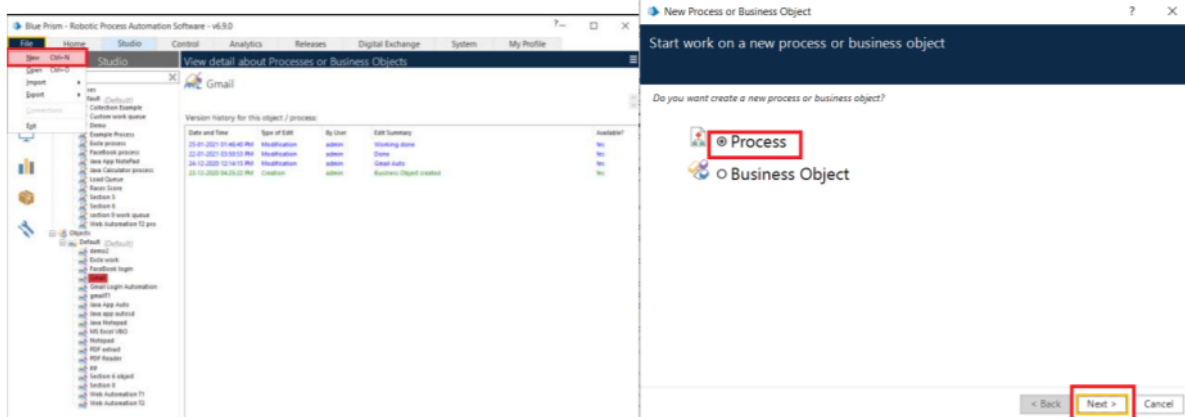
Blue Prism - Robotic Process Automation Software - v6.9.0

File Home Studio Control Analytics Releases Digital Exchange System My Profile

New Ctrl+N
Open Ctrl+O
Import
Export
Connections
Exit

Studio

View detail about Processes or Business Objects

Gmail

Version history for this object / process:

| Date and Time | Type of Edit | By User | Edit Summary | Available? |
|---|---|---|---|---|
| 25-01-2021 01:46:40 PM | Modification | admin | Working done | Yes |
| 22-01-2021 03:50:53 PM | Modification | admin | Done | Yes |
| 24-12-2020 12:14:15 PM | Modification | admin | Gmail Auto | Yes |
| 23-12-2020 04:25:22 PM | Creation | admin | Business Object created | Yes |

Default (Default)
Collection Example
Custom work queue
Demo
Example Process
Excle process
FaceBook process
Java App NotePad
Java Calculator process
Load Queue
Races Score
Section 5
Section 6
section 9 work queue
Web Automation T2 pro
Objects
Default (Default)
demo2
Excle work
FaceBook login
Gmail
Gmail Login Automation
gmailT1
Java App Auto
Java app autocd
Java Notepad
MS Excel VBO
Notepad
PDF extract
PDF Reader
RR
Section 6 object
Section 8
Web Automation T1
Web Automation T2

New Process or Business Object

Start work on a new process or business object

Do you want create a new process or business object?

Process

Business Object

< Back Next > Cancel